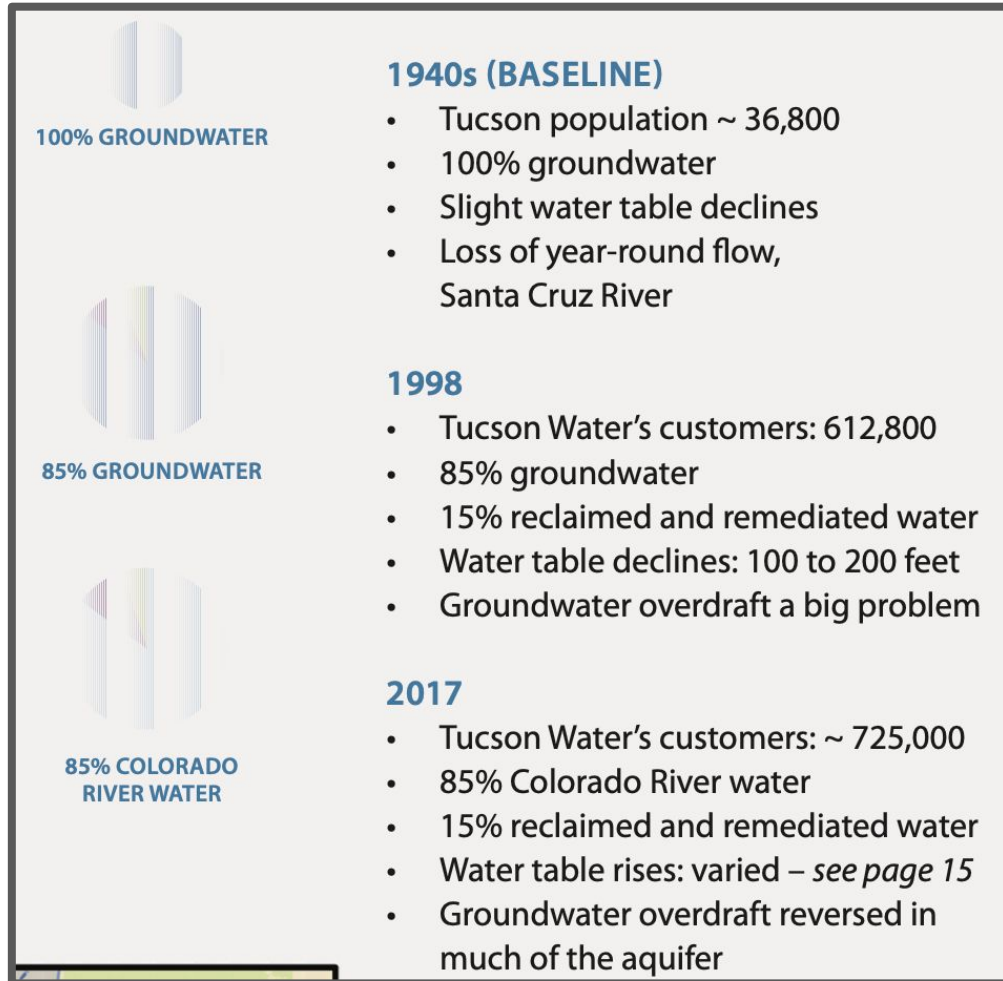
100% GROUNDWATER

85% GROUNDWATER

85% COLORADO RIVER WATER

1940s (BASELINE)
• Tucson population ~ 36,800
• 100% groundwater
• Slight water table declines
• Loss of year-round flow, Santa Cruz River

1998
• Tucson Water's customers: 612,800
• 85% groundwater
• 15% reclaimed and remediated water
• Water table declines: 100 to 200 feet
• Groundwater overdraft a big problem

2017
• Tucson Water's customers: ~ 725,000
• 85% Colorado River water
• 15% reclaimed and remediated water
• Water table rises: varied – see page 15
• Groundwater overdraft reversed in much of the aquifer